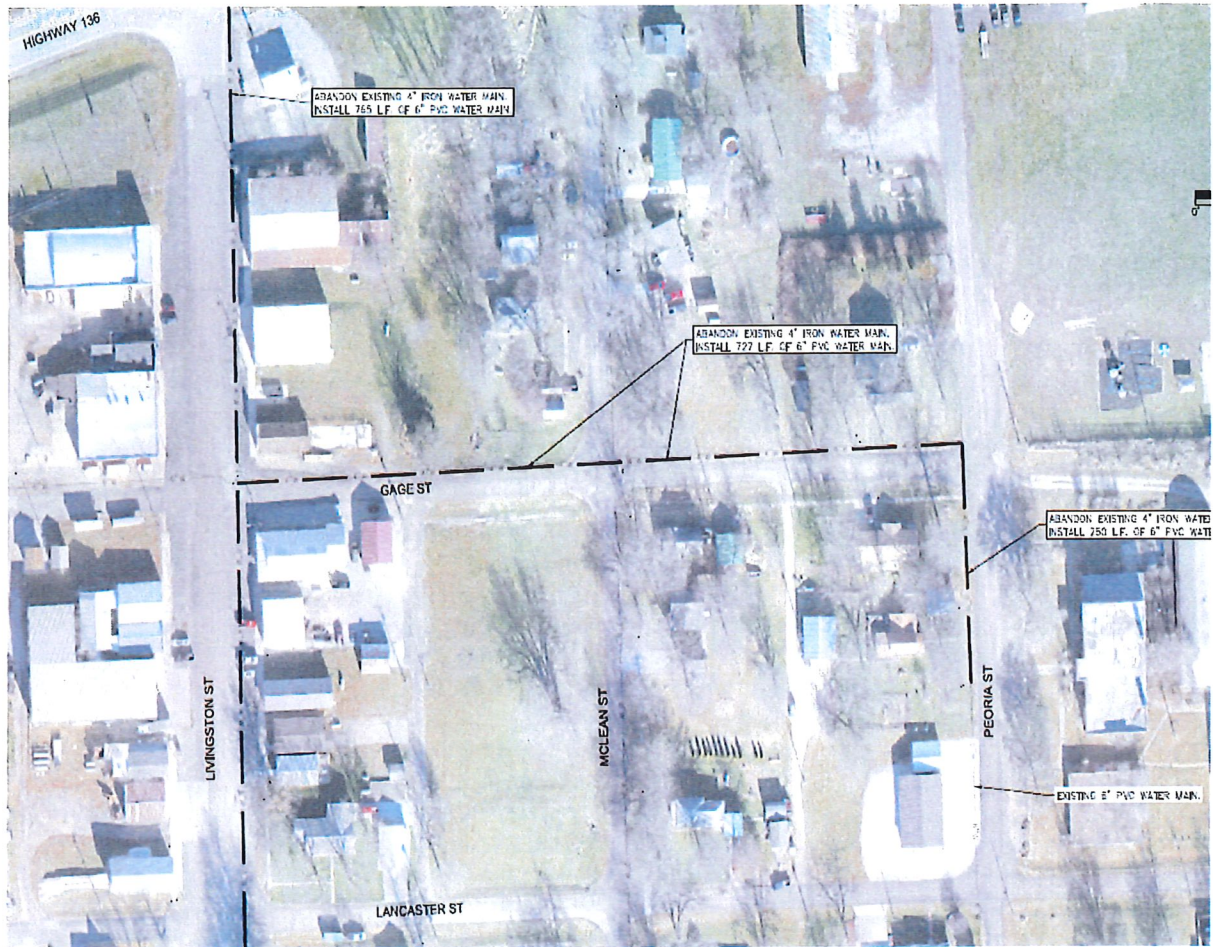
HIGHWAY 136

ABANDON EXISTING 4" IRON WATER MAIN.
INSTALL 765 L.F. OF 6" PVC WATER MAIN.

ABANDON EXISTING 4" IRON WATER MAIN.
INSTALL 727 L.F. OF 6" PVC WATER MAIN.

GAGE ST

ABANDON EXISTING 4" IRON WATE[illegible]
INSTALL 750 L.F. OF 6" PVC WAT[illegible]

LIVINGSTON ST

MCLEAN ST

PEORIA ST

EXISTING 6" PVC WATER MAIN.

LANCASTER ST